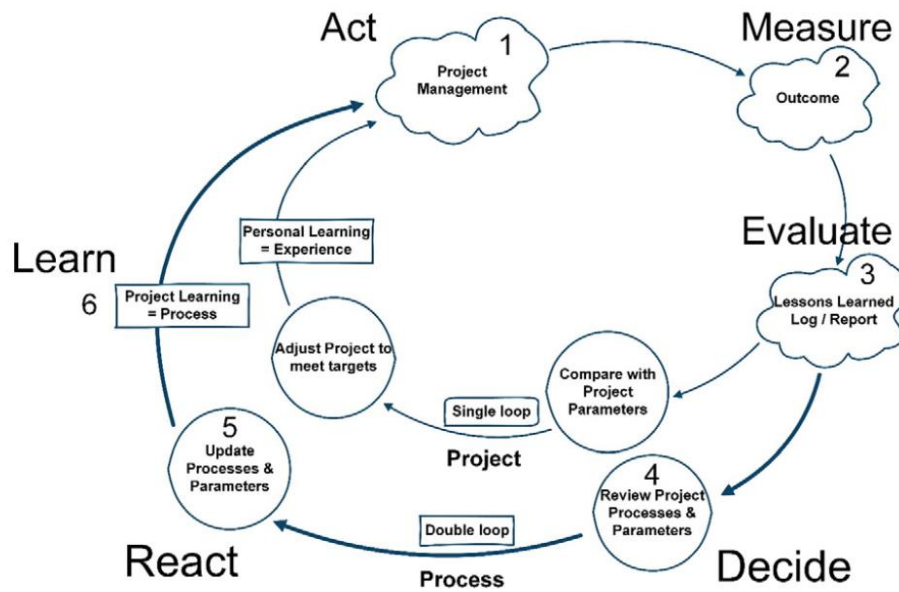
Act

1
Project Management

Measure

2
Outcome

Evaluate

3
Lessons Learned Log / Report

Personal Learning = Experience

Learn

6

Project Learning = Process

Adjust Project to meet targets

Compare with Project Parameters

Single loop

Project

5
Update Processes & Parameters

4
Review Project Processes & Parameters

Double loop

React

Process

Decide